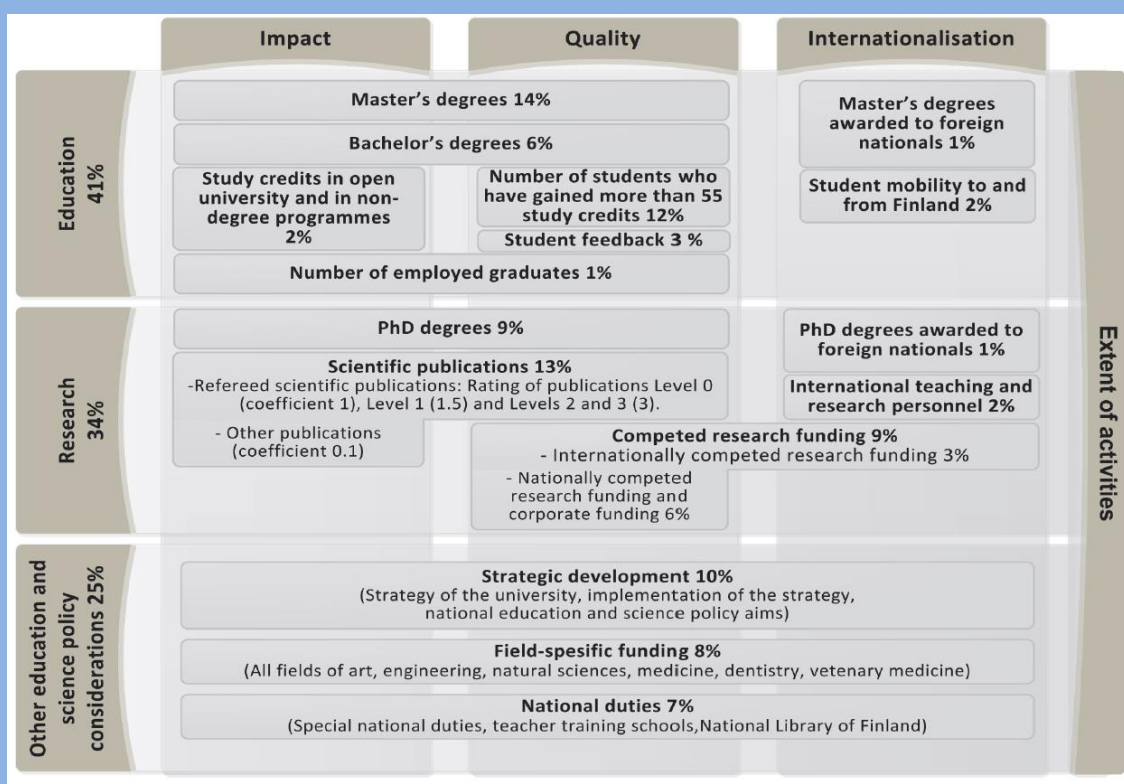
Impact

Quality

Internationalisation

Education 41%

Master's degrees 14%

Bachelor's degrees 6%

Study credits in open university and in non-degree programmes 2%

Number of students who have gained more than 55 study credits 12%

Student feedback 3 %

Number of employed graduates 1%

Master's degrees awarded to foreign nationals 1%

Student mobility to and from Finland 2%

Research 34%

PhD degrees 9%

Scientific publications 13%
-Refereed scientific publications: Rating of publications Level 0 (coefficient 1), Level 1 (1.5) and Levels 2 and 3 (3).
- Other publications (coefficient 0.1)

PhD degrees awarded to foreign nationals 1%

International teaching and research personnel 2%

Competed research funding 9%
- Internationally competed research funding 3%
- Nationally competed research funding and corporate funding 6%

Extent of activities

Other education and science policy considerations 25%

Strategic development 10%
(Strategy of the university, implementation of the strategy, national education and science policy aims)

Field-spesific funding 8%
(All fields of art, engineering, natural sciences, medicine, dentistry, vetenary medicine)

National duties 7%
(Special national duties, teacher training schools,National Library of Finland)